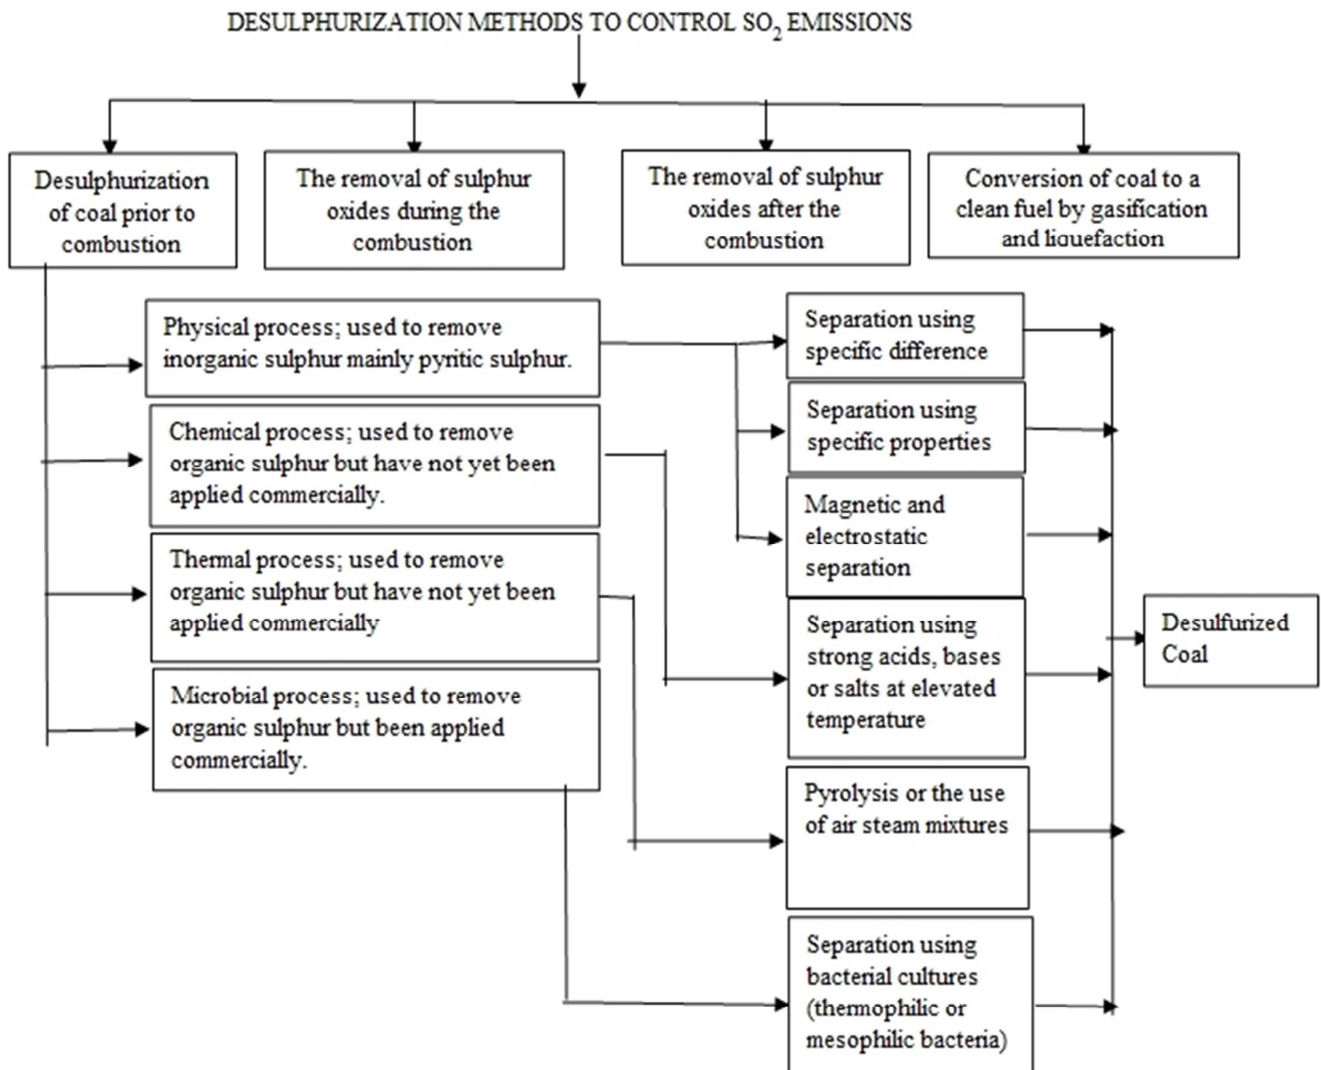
DESULPHURIZATION METHODS TO CONTROL $SO_2$ EMISSIONS

Desulphurization of coal prior to combustion

The removal of sulphur oxides during the combustion

The removal of sulphur oxides after the combustion

Conversion of coal to a clean fuel by gasification and liouefaction

Physical process; used to remove inorganic sulphur mainly pyritic sulphur.

Chemical process; used to remove organic sulphur but have not yet been applied commercially.

Thermal process; used to remove organic sulphur but have not yet been applied commercially

Microbial process; used to remove organic sulphur but been applied commercially.

Separation using specific difference

Separation using specific properties

Magnetic and electrostatic separation

Separation using strong acids, bases or salts at elevated temperature

Pyrolysis or the use of air steam mixtures

Separation using bacterial cultures (thermophilic or mesophilic bacteria)

Desulfurized Coal